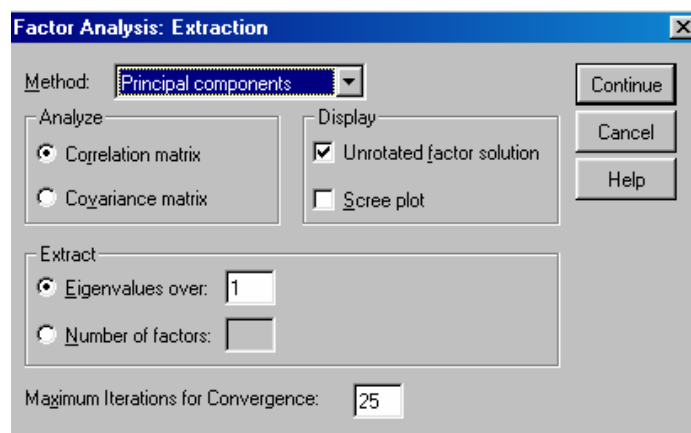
Factor Analysis: Extraction

Method: Principal components

Continue

Cancel

Help

Analyze

Correlation matrix

Covariance matrix

Display

Unrotated factor solution

Scree plot

Extract

Eigenvalues over: 1

Number of factors:

Maximum Iterations for Convergence: 25